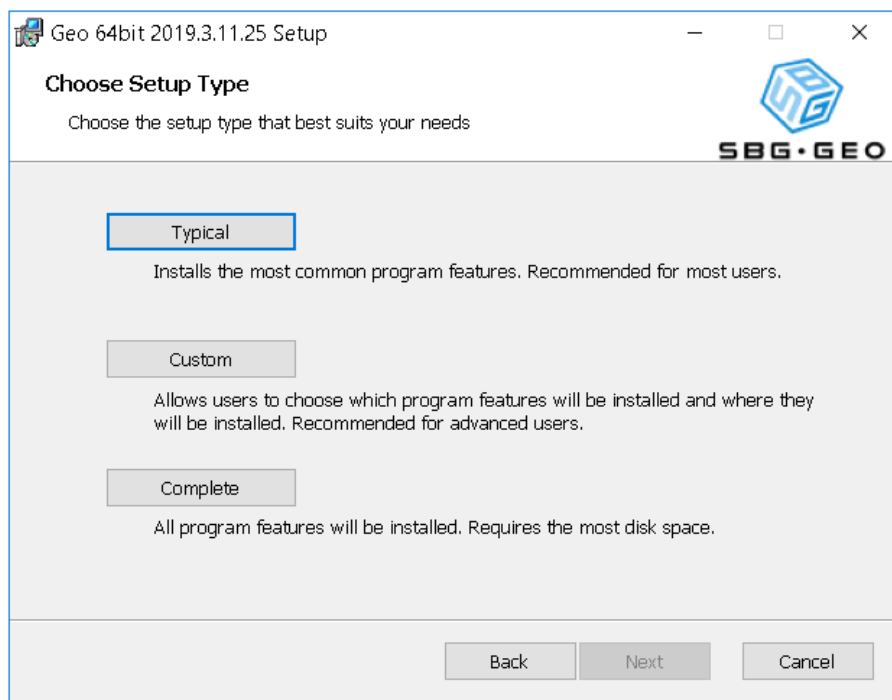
Geo 64bit 2019.3.11.25 Setup

Choose Setup Type

Choose the setup type that best suits your needs

SBG·GEO

Typical

Installs the most common program features. Recommended for most users.

Custom

Allows users to choose which program features will be installed and where they will be installed. Recommended for advanced users.

Complete

All program features will be installed. Requires the most disk space.

Back

Next

Cancel